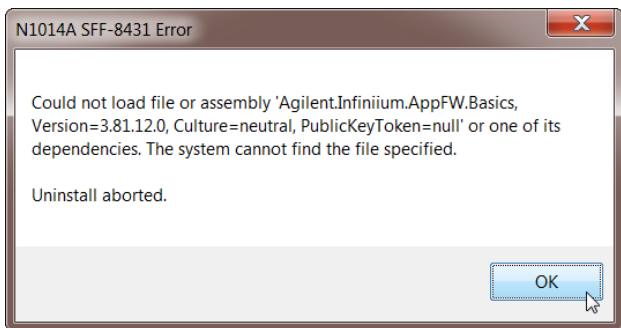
N1014A SFF-8431 Error

Could not load file or assembly 'Agilent.Infiniium.AppFW.Basics, Version=3.81.12.0, Culture=neutral, PublicKeyToken=null' or one of its dependencies. The system cannot find the file specified.

Uninstall aborted.

OK